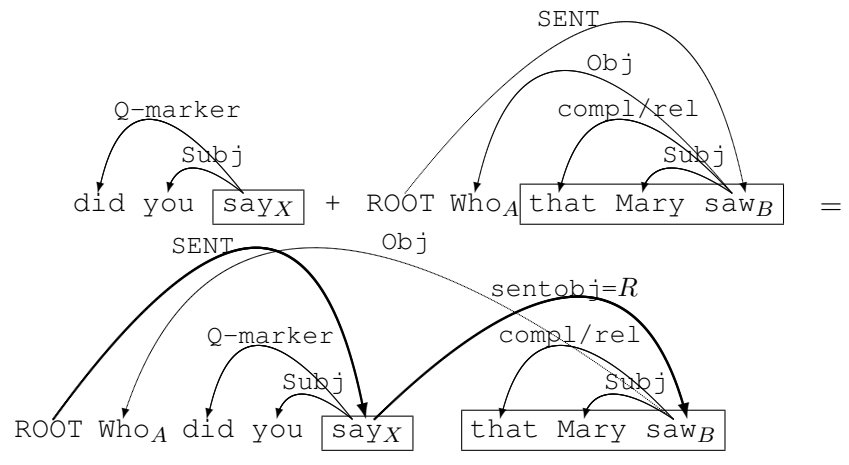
SENT

Obj

Q-marker

compl/rel

Subj

Subj

did you $\text{say}_X$ + ROOT $\text{Who}_A$ that Mary $\text{saw}_B$ =

SENT

Obj

sentobj=$R$

Q-marker

compl/rel

Subj

Subj

ROOT $\text{Who}_A$ did you $\text{say}_X$ that Mary $\text{saw}_B$